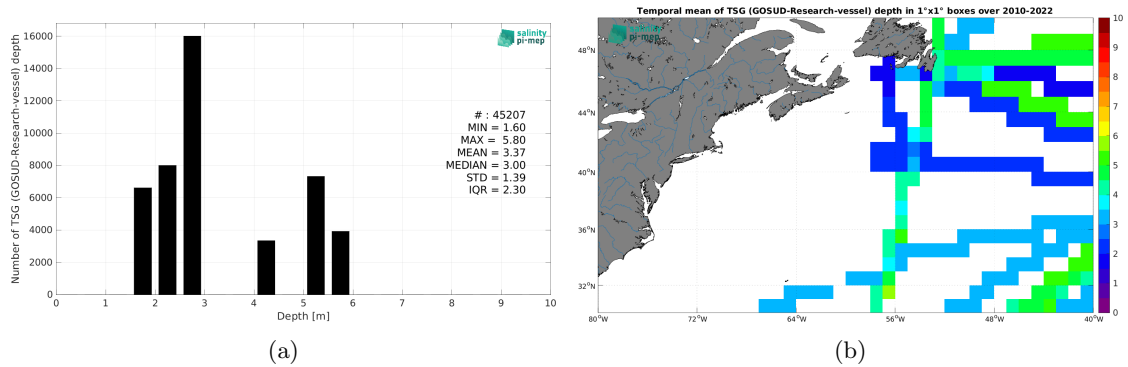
salinity pi-mep

Number of TSG (GOSUD-Research-vessel) depth

16000
14000
12000
10000
8000
6000
4000
2000
0

0 1 2 3 4 5 6 7 8 9 10

Depth [m]

# : 45207
MIN = 1.60
MAX = 5.80
MEAN = 3.37
MEDIAN = 3.00
STD = 1.39
IQR = 2.30

(a)

Temporal mean of TSG (GOSUD-Research-vessel) depth in 1°x1° boxes over 2010-2022

salinity pi-mep

48°N
44°N
40°N
36°N
32°N

80°W 72°W 64°W 56°W 48°W 40°W

10
9
8
7
6
5
4
3
2
1
0

(b)